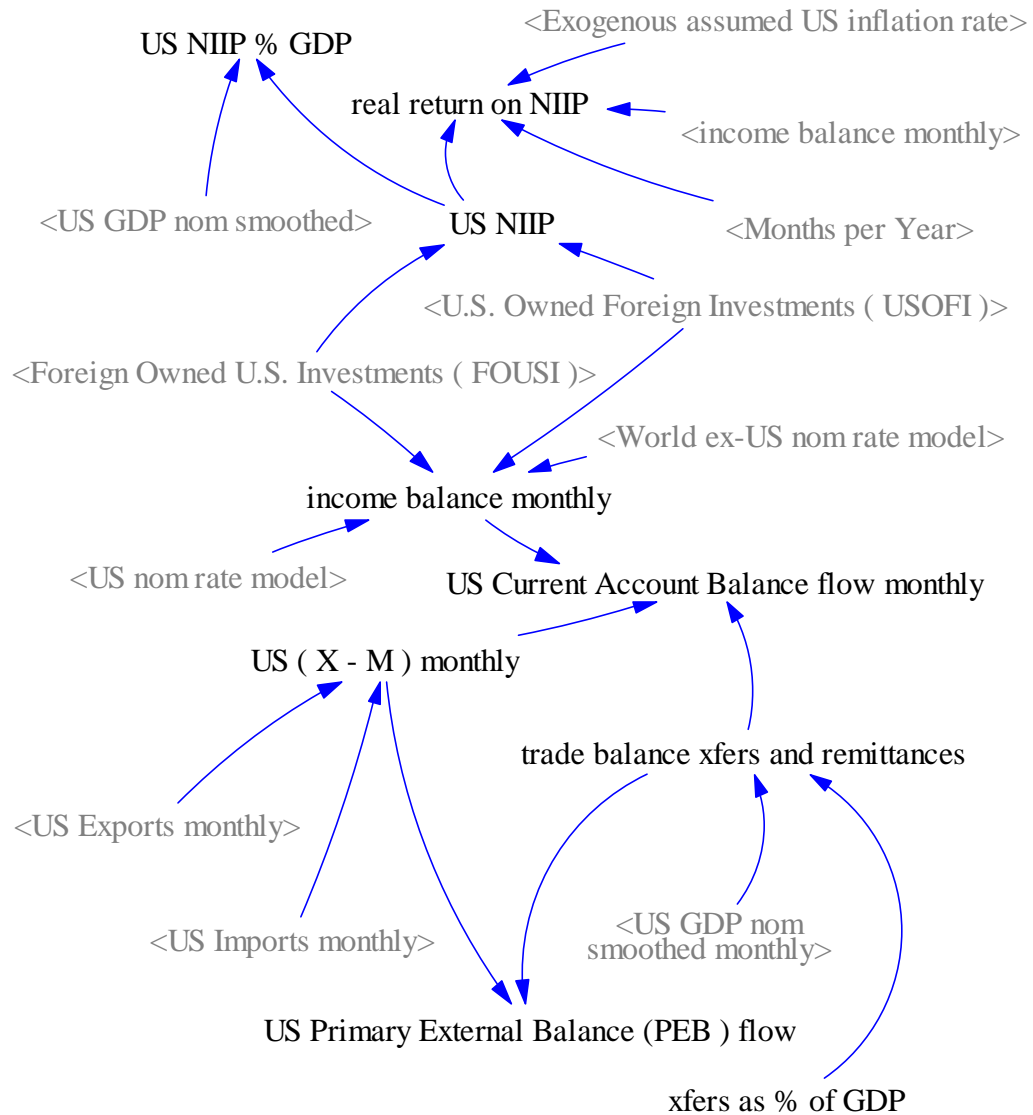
<Exogenous assumed US inflation rate>

US NIIP % GDP

real return on NIIP

<income balance monthly>

<US GDP nom smoothed>

US NIIP

<Months per Year>

<U.S. Owned Foreign Investments ( USOFI )>

<Foreign Owned U.S. Investments ( FOUSI )>

<World ex-US nom rate model>

income balance monthly

<US nom rate model>

US Current Account Balance flow monthly

US ( X - M ) monthly

trade balance xfers and remittances

<US Exports monthly>

<US GDP nom smoothed monthly>

<US Imports monthly>

US Primary External Balance (PEB ) flow

xfers as % of GDP